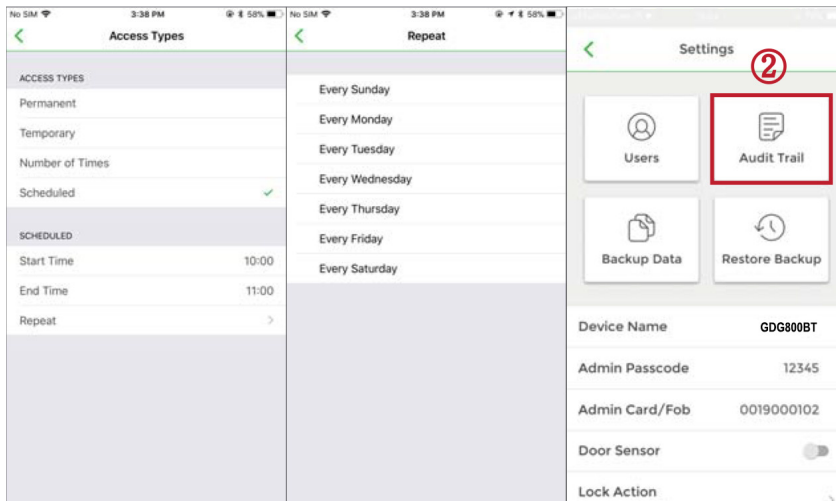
No SIM 3:38 PM 58%
Access Types

ACCESS TYPES
Permanent
Temporary
Number of Times
Scheduled

SCHEDULED
Start Time 10:00
End Time 11:00
Repeat

No SIM 3:38 PM 58%
Repeat

Every Sunday
Every Monday
Every Tuesday
Every Wednesday
Every Thursday
Every Friday
Every Saturday

Settings
②
Users
Audit Trail
Backup Data
Restore Backup
Device Name GDG800BT
Admin Passcode 12345
Admin Card/Fob 0019000102
Door Sensor
Lock Action